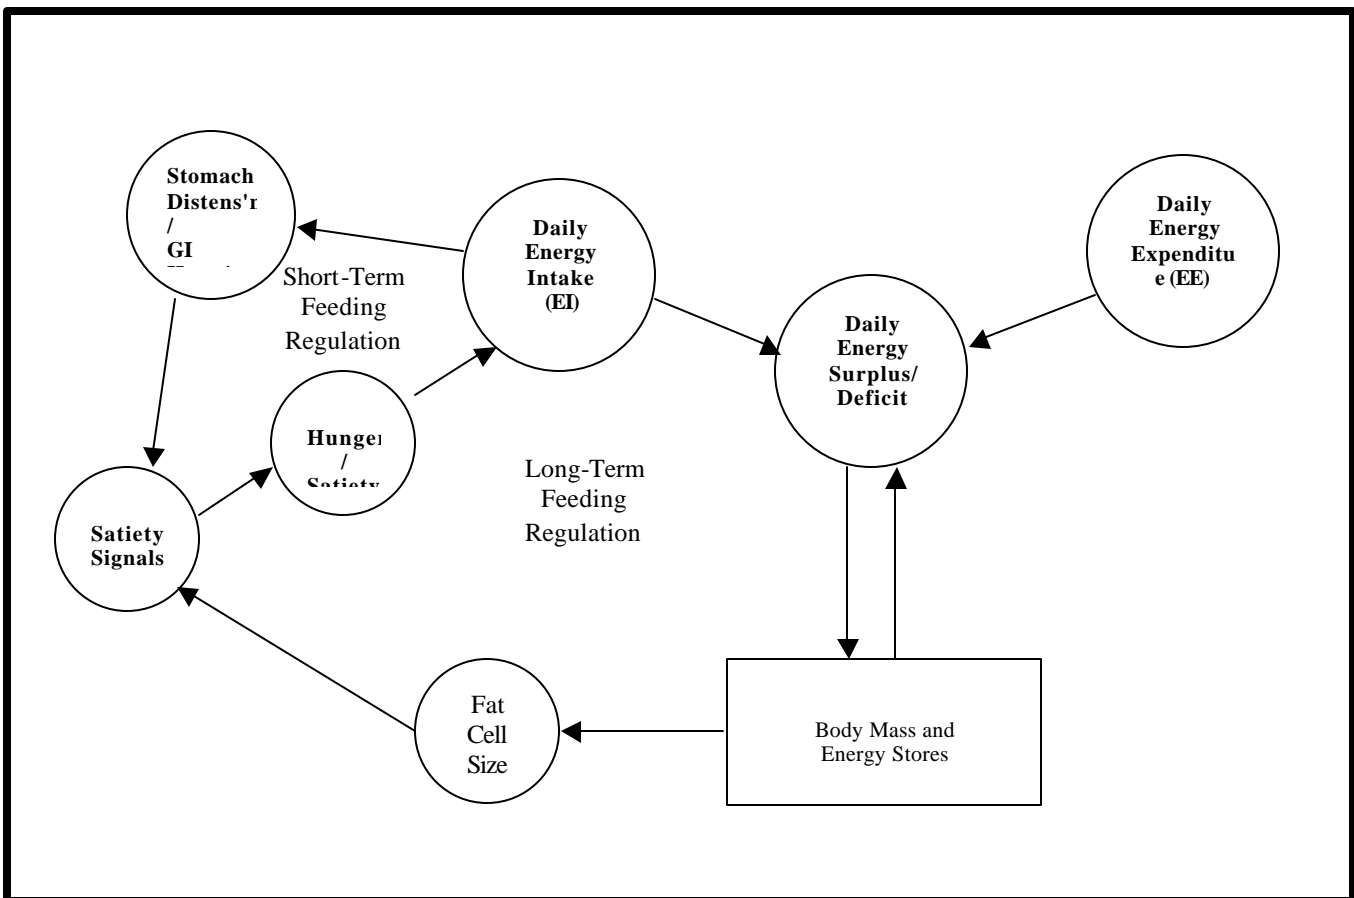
Stomach Distens'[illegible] / GI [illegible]

Daily Energy Intake (EI)

Daily Energy Expenditu e (EE)

Short-Term Feeding Regulation

Daily Energy Surplus/ Deficit

Hunge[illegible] / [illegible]

Long-Term Feeding Regulation

Satiety Signals

Fat Cell Size

Body Mass and Energy Stores